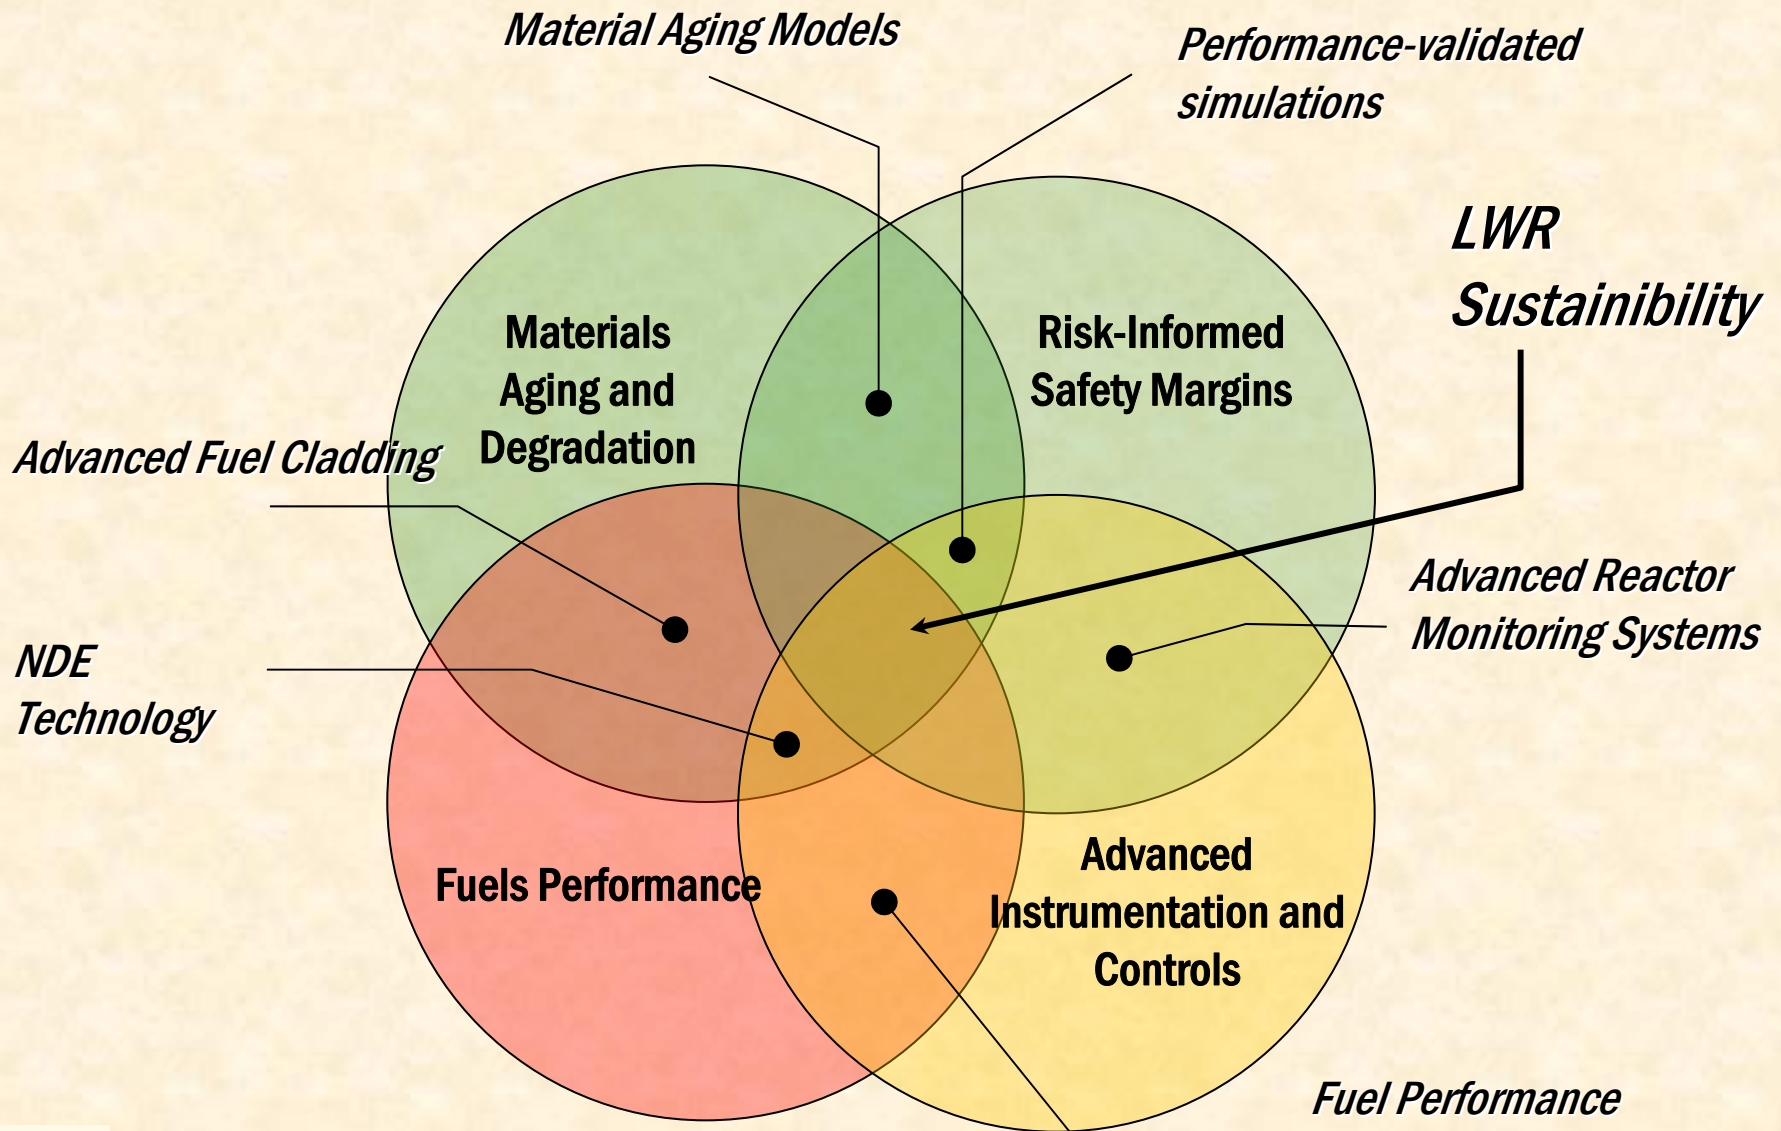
Material Aging Models

Performance-validated simulations

LWR Sustainibility

Materials Aging and Degradation

Risk-Informed Safety Margins

Advanced Fuel Cladding

Advanced Reactor Monitoring Systems

NDE Technology

Fuels Performance

Advanced Instrumentation and Controls

Fuel Performance